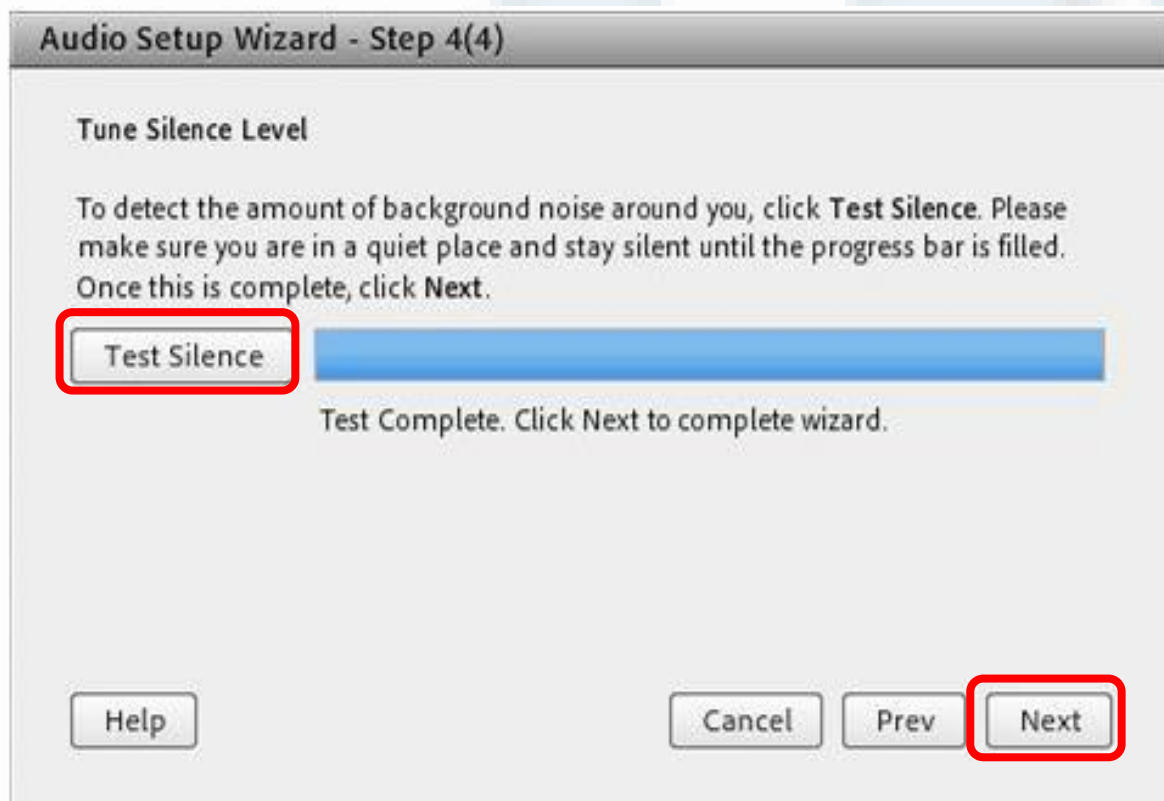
Audio Setup Wizard - Step 4(4)

Tune Silence Level

To detect the amount of background noise around you, click Test Silence. Please make sure you are in a quiet place and stay silent until the progress bar is filled. Once this is complete, click Next.

Test Silence

Test Complete. Click Next to complete wizard.

Help

Cancel

Prev

Next